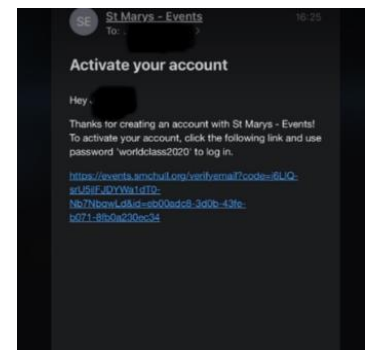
SE St Marys - Events 16:25
To: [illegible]

Activate your account

Hey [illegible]

Thanks for creating an account with St Marys - Events! To activate your account, click the following link and use password 'worldclass2020' to log in.

https://events.smchull.org/verifyemail?code=i6LIQ-srU5iIFJDYWa1dT0-Nb7NbgwLd&id=eb00adc8-3d0b-43fe-b071-8fb0a230ec34